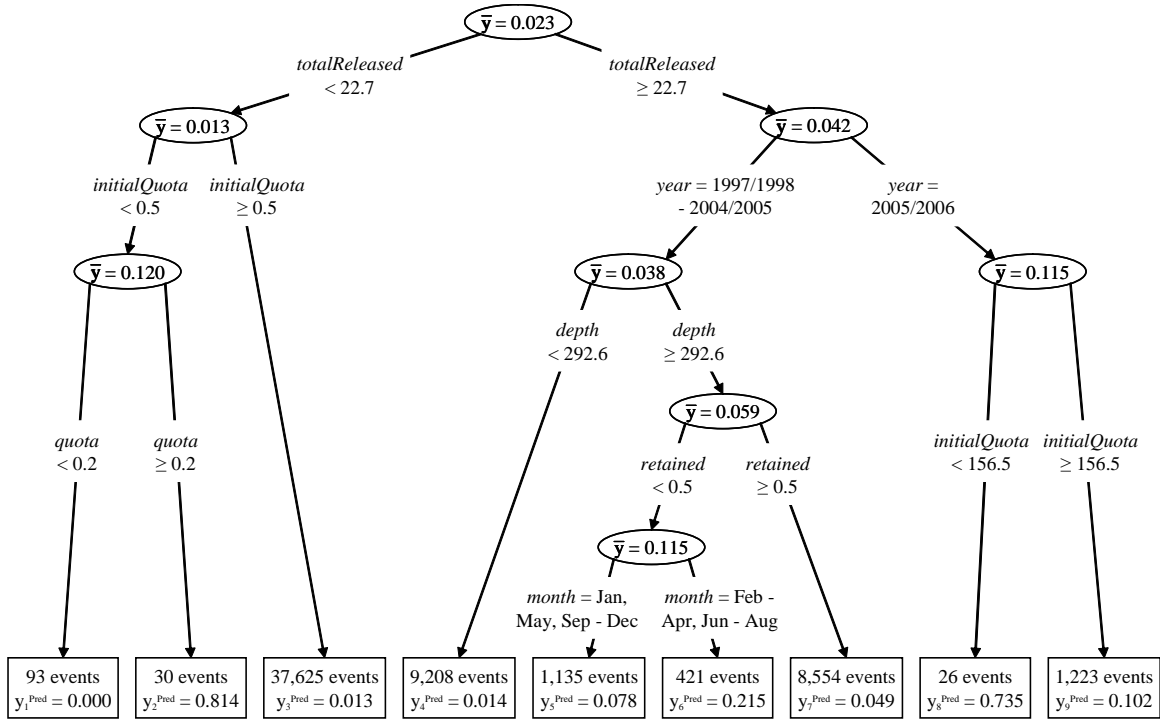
$\bar{y} = 0.023$

*totalReleased* < 22.7

*totalReleased* $\geq$ 22.7

$\bar{y} = 0.013$

$\bar{y} = 0.042$

*initialQuota* < 0.5

*initialQuota* $\geq$ 0.5

*year* = 1997/1998 - 2004/2005

*year* = 2005/2006

$\bar{y} = 0.120$

$\bar{y} = 0.038$

$\bar{y} = 0.115$

*depth* < 292.6

*depth* $\geq$ 292.6

$\bar{y} = 0.059$

*quota* < 0.2

*quota* $\geq$ 0.2

*retained* < 0.5

*retained* $\geq$ 0.5

*initialQuota* < 156.5

*initialQuota* $\geq$ 156.5

$\bar{y} = 0.115$

*month* = Jan, May, Sep - Dec

*month* = Feb - Apr, Jun - Aug

| 93 events $y_1^{Pred} = 0.000$ | 30 events $y_2^{Pred} = 0.814$ | 37,625 events $y_3^{Pred} = 0.013$ | 9,208 events $y_4^{Pred} = 0.014$ | 1,135 events $y_5^{Pred} = 0.078$ | 421 events $y_6^{Pred} = 0.215$ | 8,554 events $y_7^{Pred} = 0.049$ | 26 events $y_8^{Pred} = 0.735$ | 1,223 events $y_9^{Pred} = 0.102$ |